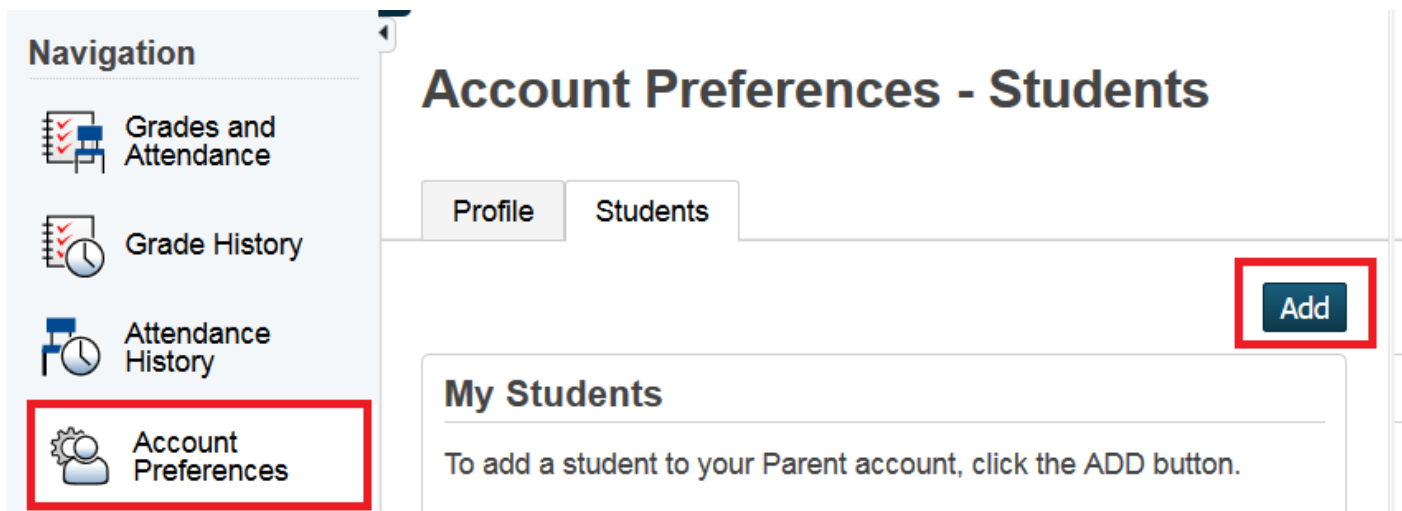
Navigation

Grades and Attendance

Grade History

Attendance History

Account Preferences

Account Preferences - Students

Profile

Students

Add

My Students

To add a student to your Parent account, click the ADD button.